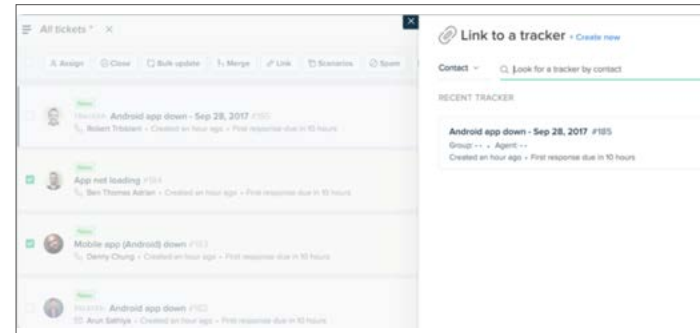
All tickets * ×

Assign | Close | Bulk update | Merge | Link | Scenarios | Spam

New
Android app down - Sep 28, 2017 #190
Robert Tribbiani • Created an hour ago • First response due in 10 hours

New
App not loading #184
Ben Thomas Adrian • Created an hour ago • First response due in 10 hours

New
Mobile app (Android) down #183
Denny Chung • Created an hour ago • First response due in 10 hours

New
Android app down #182
Arun Sathya • Created an hour ago • First response due in 10 hours

Link to a tracker • Create new

Contact

Look for a tracker by contact

RECENT TRACKER

Android app down - Sep 28, 2017 #185
Group: -- • Agent: --
Created an hour ago • First response due in 10 hours